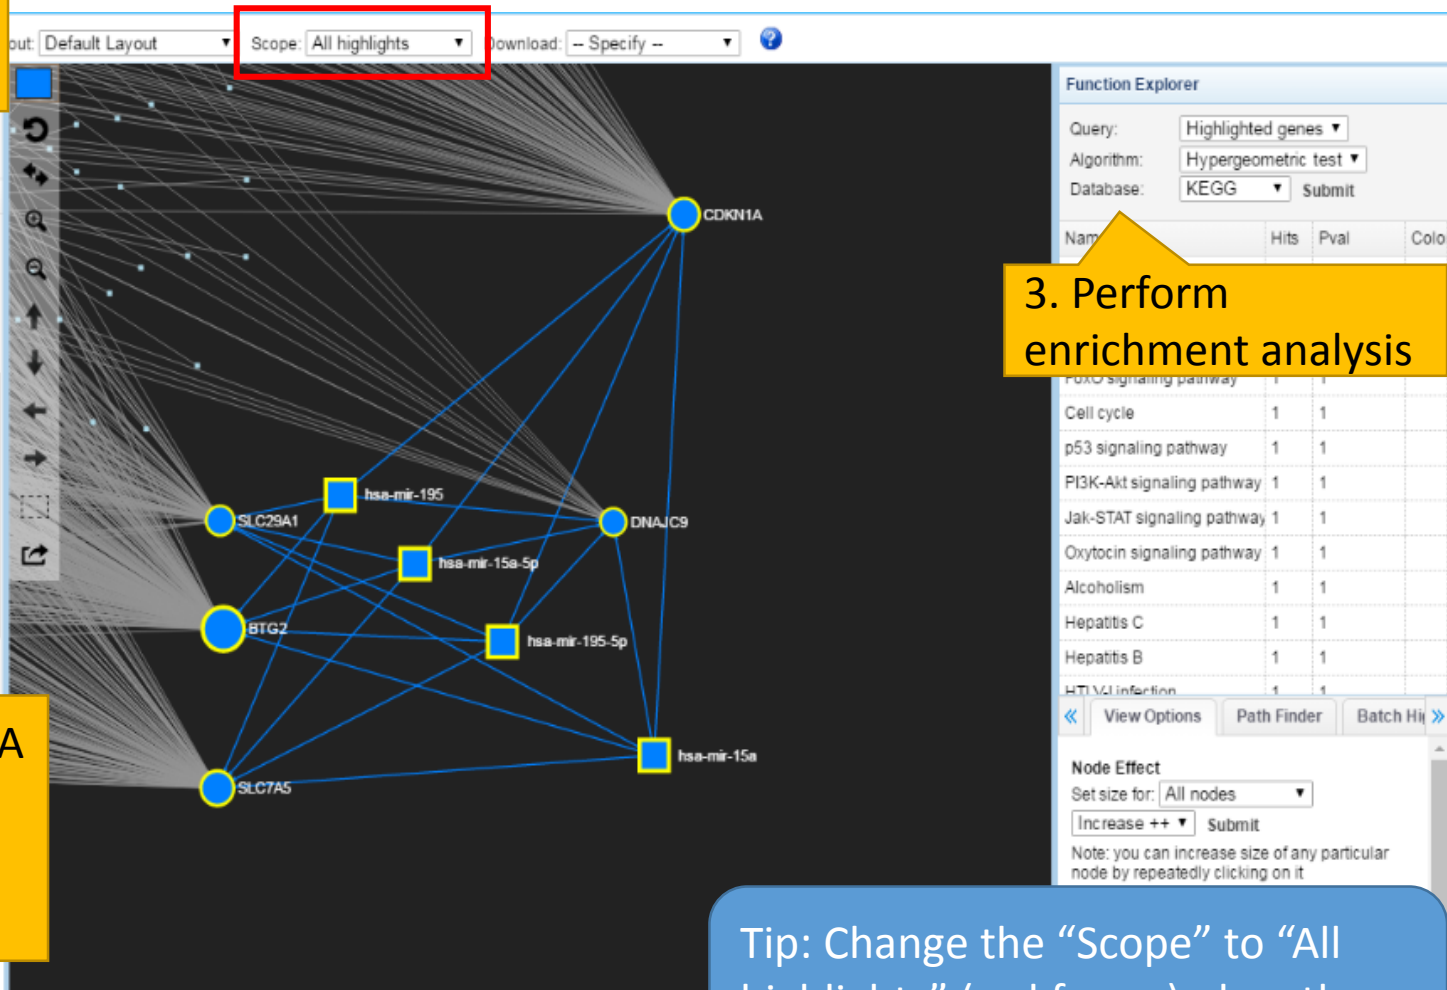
out: Default Layout Scope: All highlights Download: -- Specify --

Function Explorer

Query: Highlighted genes
Algorithm: Hypergeometric test
Database: KEGG Submit

| Nam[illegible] | Hits | Pval | Colo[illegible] |
|---|---|---|---|
| FoxO signaling pathway | 1 | 1 | |
| Cell cycle | 1 | 1 | |
| p53 signaling pathway | 1 | 1 | |
| PI3K-Akt signaling pathway | 1 | 1 | |
| Jak-STAT signaling pathway | 1 | 1 | |
| Oxytocin signaling pathway | 1 | 1 | |
| Alcoholism | 1 | 1 | |
| Hepatitis C | 1 | 1 | |
| Hepatitis B | 1 | 1 | |
| HTLV-I infection | 1 | 1 | |

3. Perform enrichment analysis

CDKN1A
SLC29A1
hsa-mir-195
DNAJC9
hsa-mir-15a-5p
BTG2
hsa-mir-195-5p
hsa-mir-15a
SLC7A5

A

« View Options Path Finder Batch Hi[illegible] »

Node Effect
Set size for: All nodes
Increase ++ Submit
Note: you can increase size of any particular node by repeatedly clicking on it

Tip: Change the “Scope” to “All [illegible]